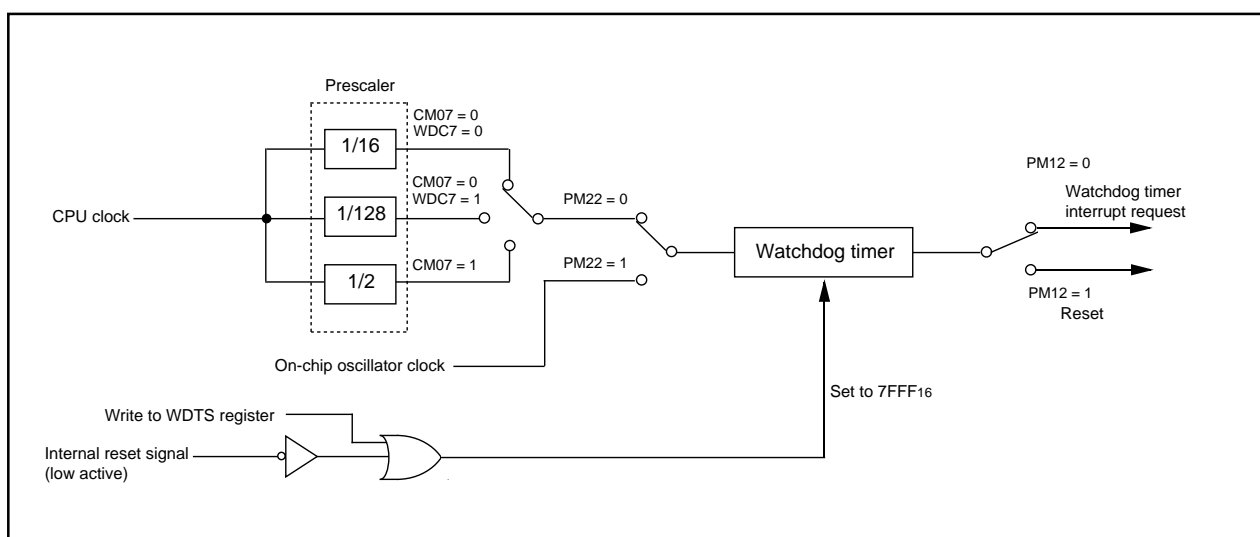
Prescaler

CM07 = 0
WDC7 = 0

1/16

CM07 = 0
WDC7 = 1

CPU clock

1/128

PM22 = 0

CM07 = 1

1/2

PM22 = 1

Watchdog timer

PM12 = 0

Watchdog timer interrupt request

PM12 = 1

Reset

On-chip oscillator clock

Set to $7FFF_{16}$

Write to WDTS register

Internal reset signal (low active)